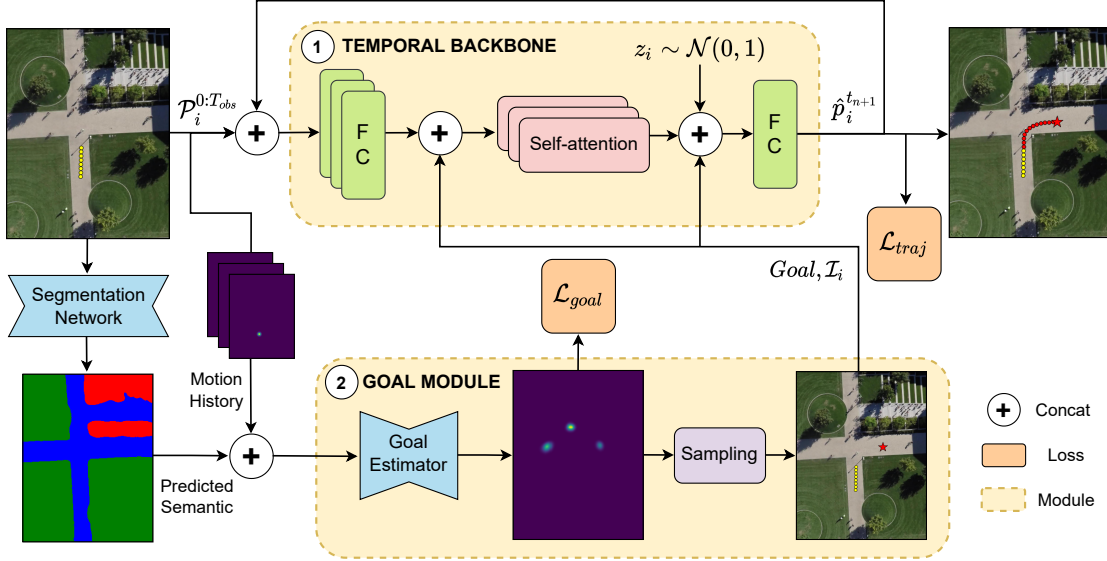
1 TEMPORAL BACKBONE

$z_i \sim \mathcal{N}(0,1)$

$\mathcal{P}_i^{0:T_{obs}}$

FC

Self-attention

FC

$\hat{p}_i^{t_{n+1}}$

$\mathcal{L}_{traj}$

$Goal, \mathcal{I}_i$

$\mathcal{L}_{goal}$

Segmentation Network

Motion History

Predicted Semantic

2 GOAL MODULE

Goal Estimator

Sampling

Concat

Loss

Module